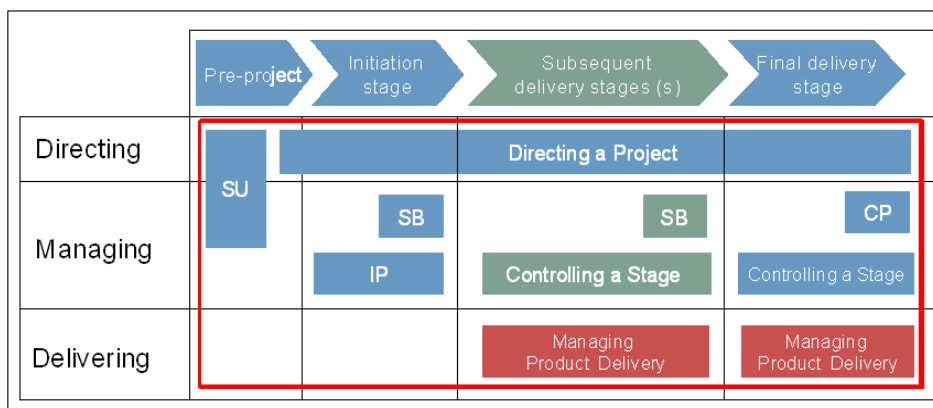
Pre-project

Initiation stage

Subsequent delivery stages (s)

Final delivery stage

Directing

Managing

Delivering

SU

Directing a Project

SB

SB

CP

IP

Controlling a Stage

Controlling a Stage

Managing Product Delivery

Managing Product Delivery